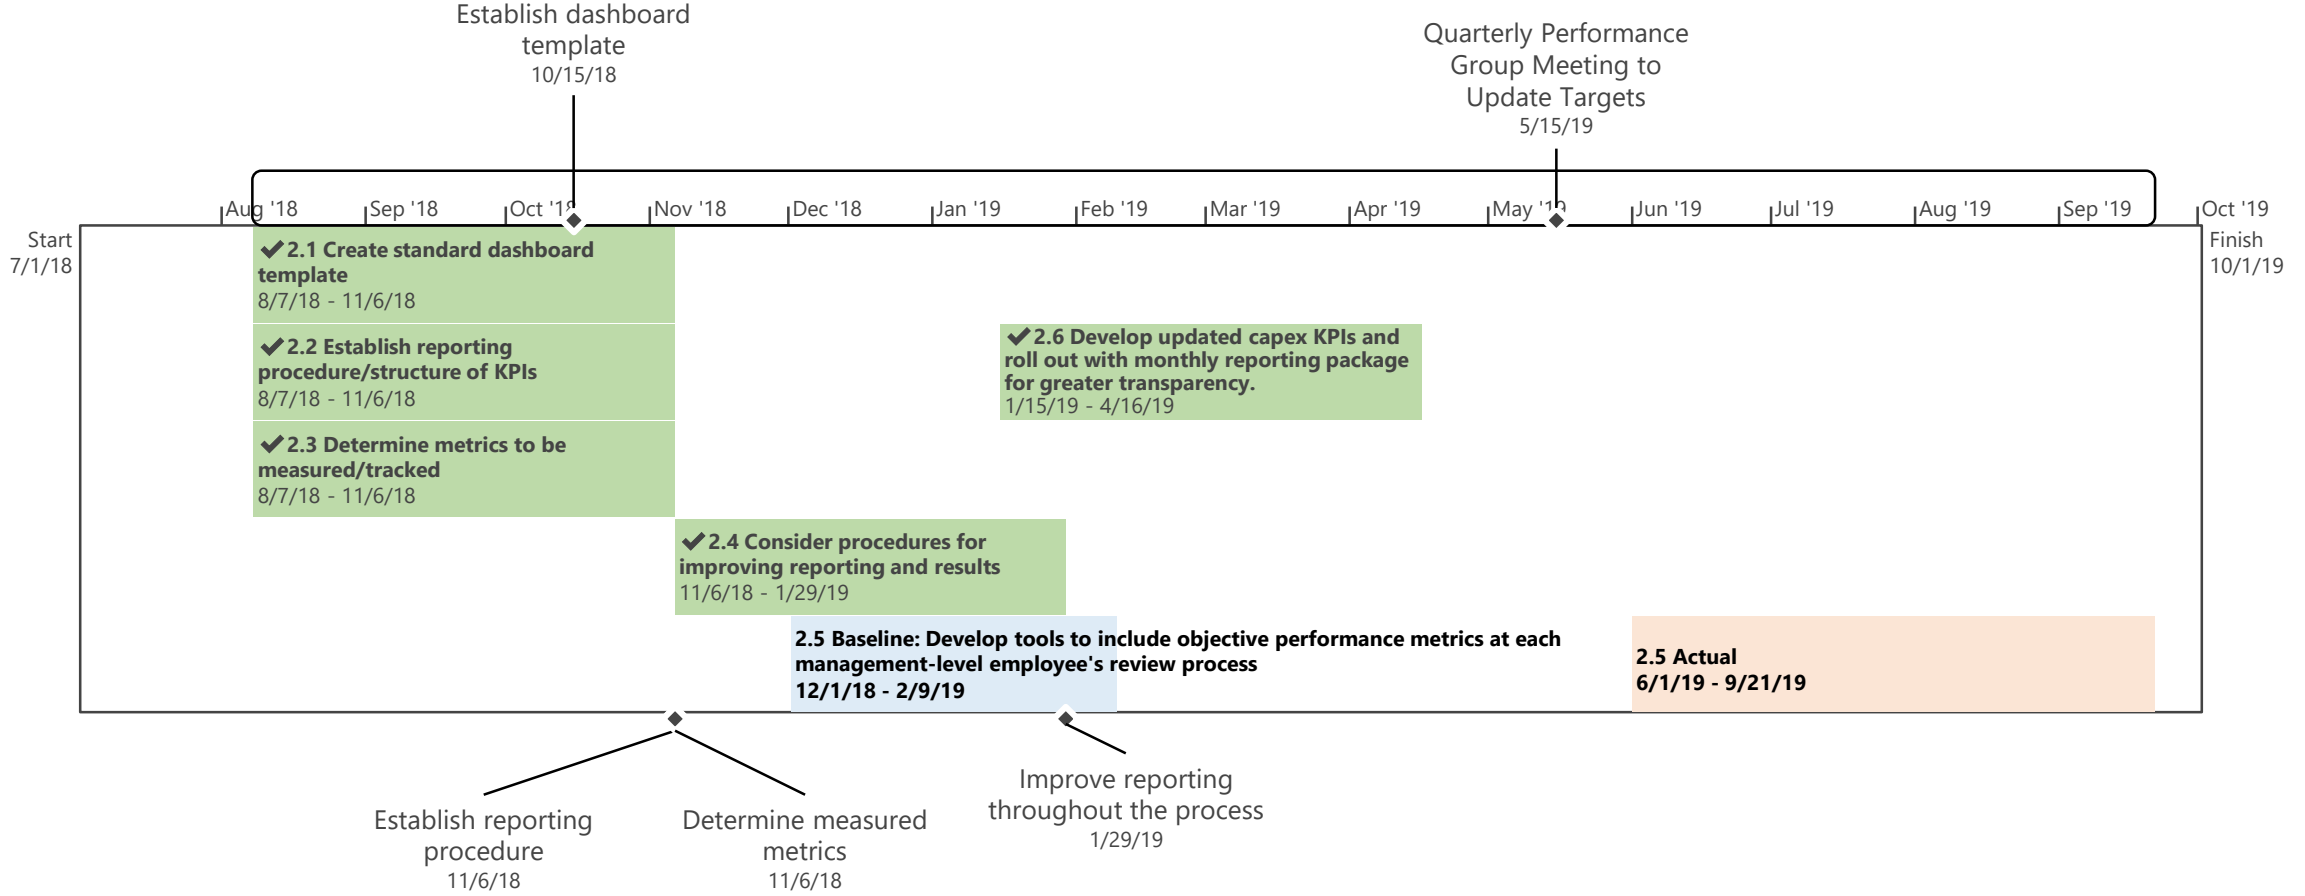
Establish dashboard template
10/15/18

Quarterly Performance Group Meeting to Update Targets
5/15/19

Aug '18 Sep '18 Oct '18 Nov '18 Dec '18 Jan '19 Feb '19 Mar '19 Apr '19 May '19 Jun '19 Jul '19 Aug '19 Sep '19 Oct '19

Start
7/1/18

Finish
10/1/19

✔2.1 Create standard dashboard template
8/7/18 - 11/6/18

✔2.2 Establish reporting procedure/structure of KPIs
8/7/18 - 11/6/18

✔2.3 Determine metrics to be measured/tracked
8/7/18 - 11/6/18

✔2.6 Develop updated capex KPIs and roll out with monthly reporting package for greater transparency.
1/15/19 - 4/16/19

✔2.4 Consider procedures for improving reporting and results
11/6/18 - 1/29/19

2.5 Baseline: Develop tools to include objective performance metrics at each management-level employee's review process
12/1/18 - 2/9/19

2.5 Actual
6/1/19 - 9/21/19

Establish reporting procedure
11/6/18

Determine measured metrics
11/6/18

Improve reporting throughout the process
1/29/19